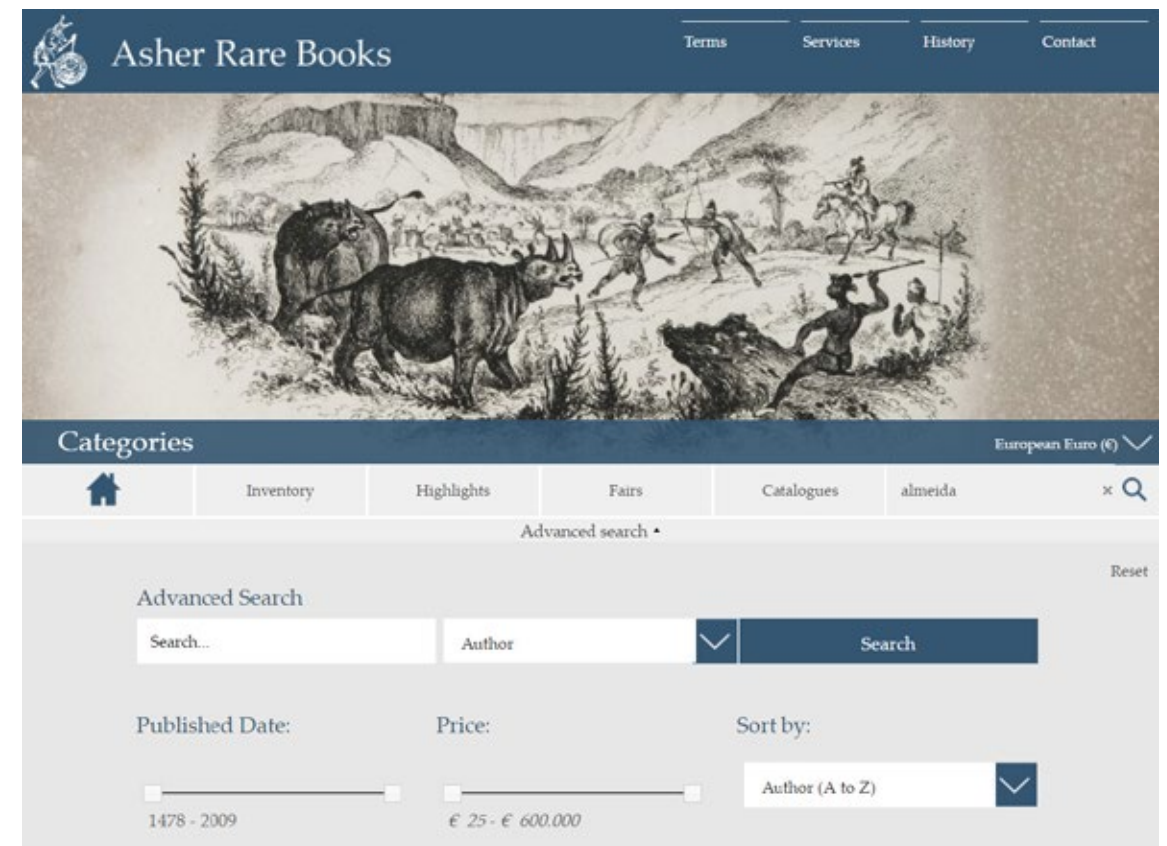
Asher Rare Books

Terms Services History Contact

Categories

European Euro (€)

Inventory Highlights Fairs Catalogues almeida ×

Advanced search ▴

Reset

Advanced Search

Search...

Author

Search

Published Date:

Price:

Sort by:

Author (A to Z)

1478 - 2009

€ 25 - € 600.000